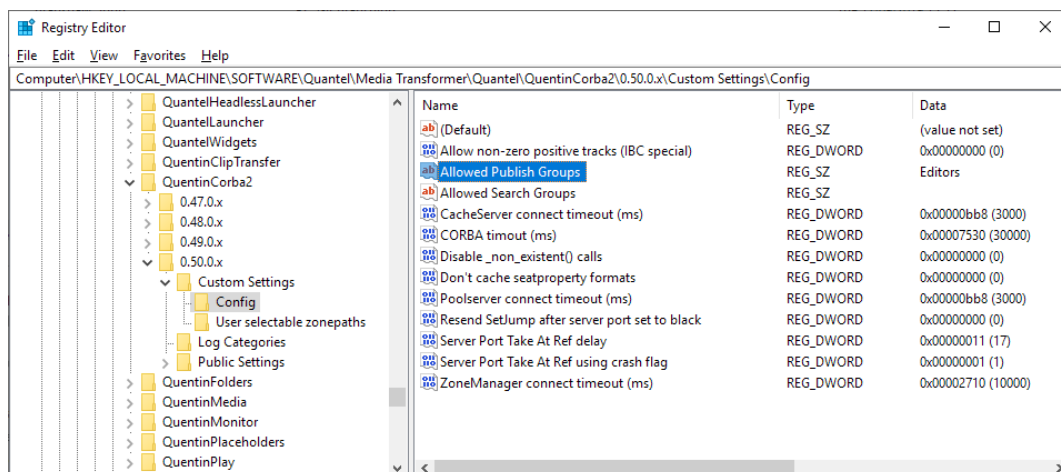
Registry Editor

File Edit View Favorites Help

Computer\HKEY_LOCAL_MACHINE\SOFTWARE\Quantel\Media Transformer\Quantel\QuentinCorba2\0.50.0.x\Custom Settings\Config

QuantelHeadlessLauncher
QuantelLauncher
QuantelWidgets
QuentinClipTransfer
QuentinCorba2
0.47.0.x
0.48.0.x
0.49.0.x
0.50.0.x
Custom Settings
Config
User selectable zonepaths
Log Categories
Public Settings
QuentinFolders
QuentinMedia
QuentinMonitor
QuentinPlaceholders
QuentinPlay

| Name | Type | Data |
|---|---|---|
| (Default) | REG_SZ | (value not set) |
| Allow non-zero positive tracks (IBC special) | REG_DWORD | 0x00000000 (0) |
| Allowed Publish Groups | REG_SZ | Editors |
| Allowed Search Groups | REG_SZ | |
| CacheServer connect timeout (ms) | REG_DWORD | 0x00000bb8 (3000) |
| CORBA timout (ms) | REG_DWORD | 0x00007530 (30000) |
| Disable _non_existent() calls | REG_DWORD | 0x00000000 (0) |
| Don't cache seatproperty formats | REG_DWORD | 0x00000000 (0) |
| Poolserver connect timeout (ms) | REG_DWORD | 0x00000bb8 (3000) |
| Resend SetJump after server port set to black | REG_DWORD | 0x00000000 (0) |
| Server Port Take At Ref delay | REG_DWORD | 0x00000011 (17) |
| Server Port Take At Ref using crash flag | REG_DWORD | 0x00000001 (1) |
| ZoneManager connect timeout (ms) | REG_DWORD | 0x00002710 (10000) |